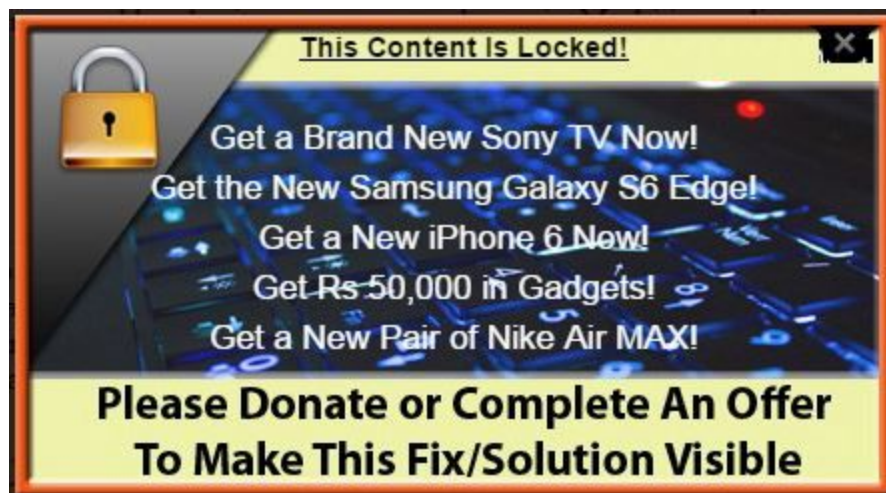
This Content Is Locked!

Get a Brand New Sony TV Now!
Get the New Samsung Galaxy S6 Edge!
Get a New iPhone 6 Now!
Get Rs 50,000 in Gadgets!
Get a New Pair of Nike Air MAX!

Please Donate or Complete An Offer To Make This Fix/Solution Visible